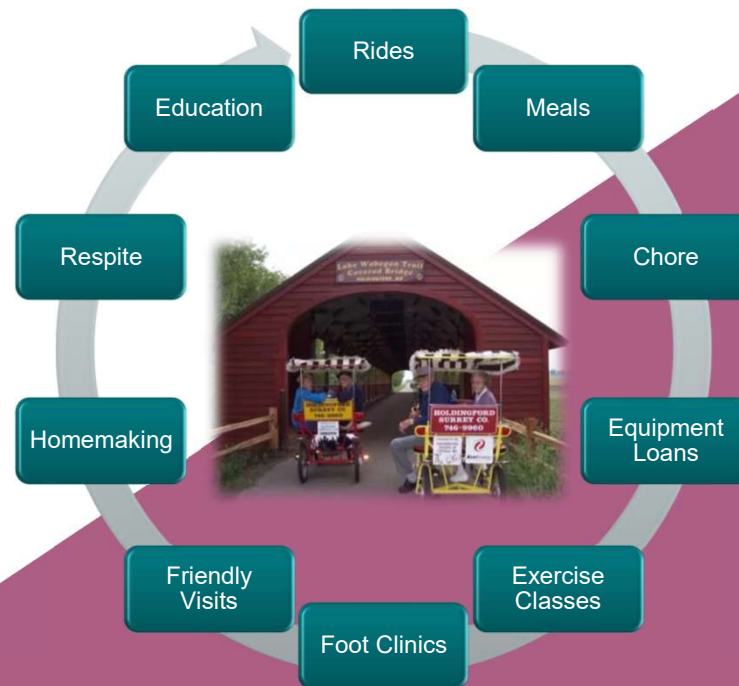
Rides

Meals

Chore

Equipment Loans

Exercise Classes

Foot Clinics

Friendly Visits

Homemaking

Respite

Education

Lake Wobegon Trail Covered Bridge

HOLDINGFORD SURREY CO. 746-9960

HOLDINGFORD SURREY CO. 746-9960